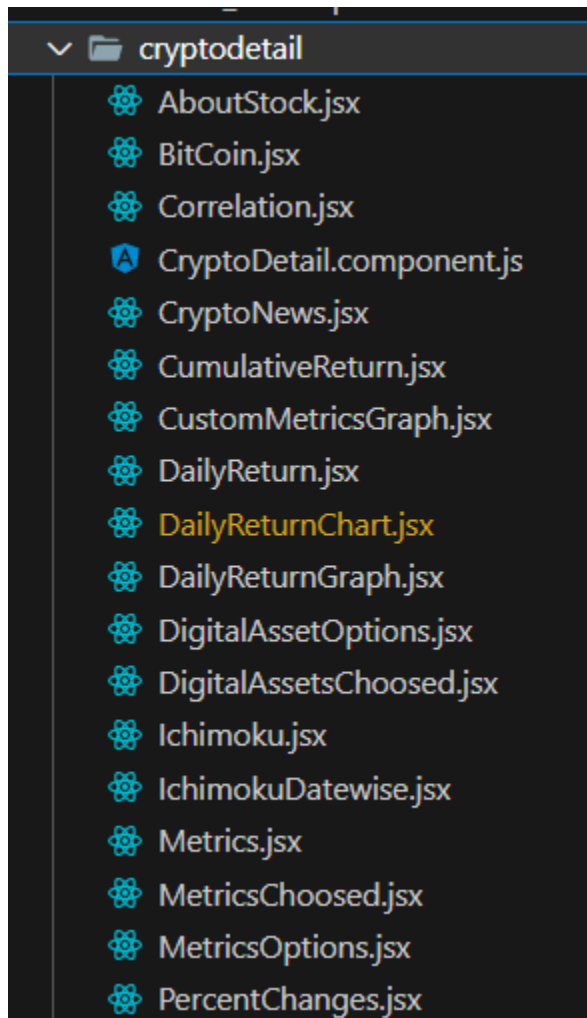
cryptodetail
AboutStock.jsx
BitCoin.jsx
Correlation.jsx
CryptoDetail.component.js
CryptoNews.jsx
CumulativeReturn.jsx
CustomMetricsGraph.jsx
DailyReturn.jsx
DailyReturnChart.jsx
DailyReturnGraph.jsx
DigitalAssetOptions.jsx
DigitalAssetsChoosed.jsx
Ichimoku.jsx
IchimokuDatewise.jsx
Metrics.jsx
MetricsChoosed.jsx
MetricsOptions.jsx
PercentChanges.jsx